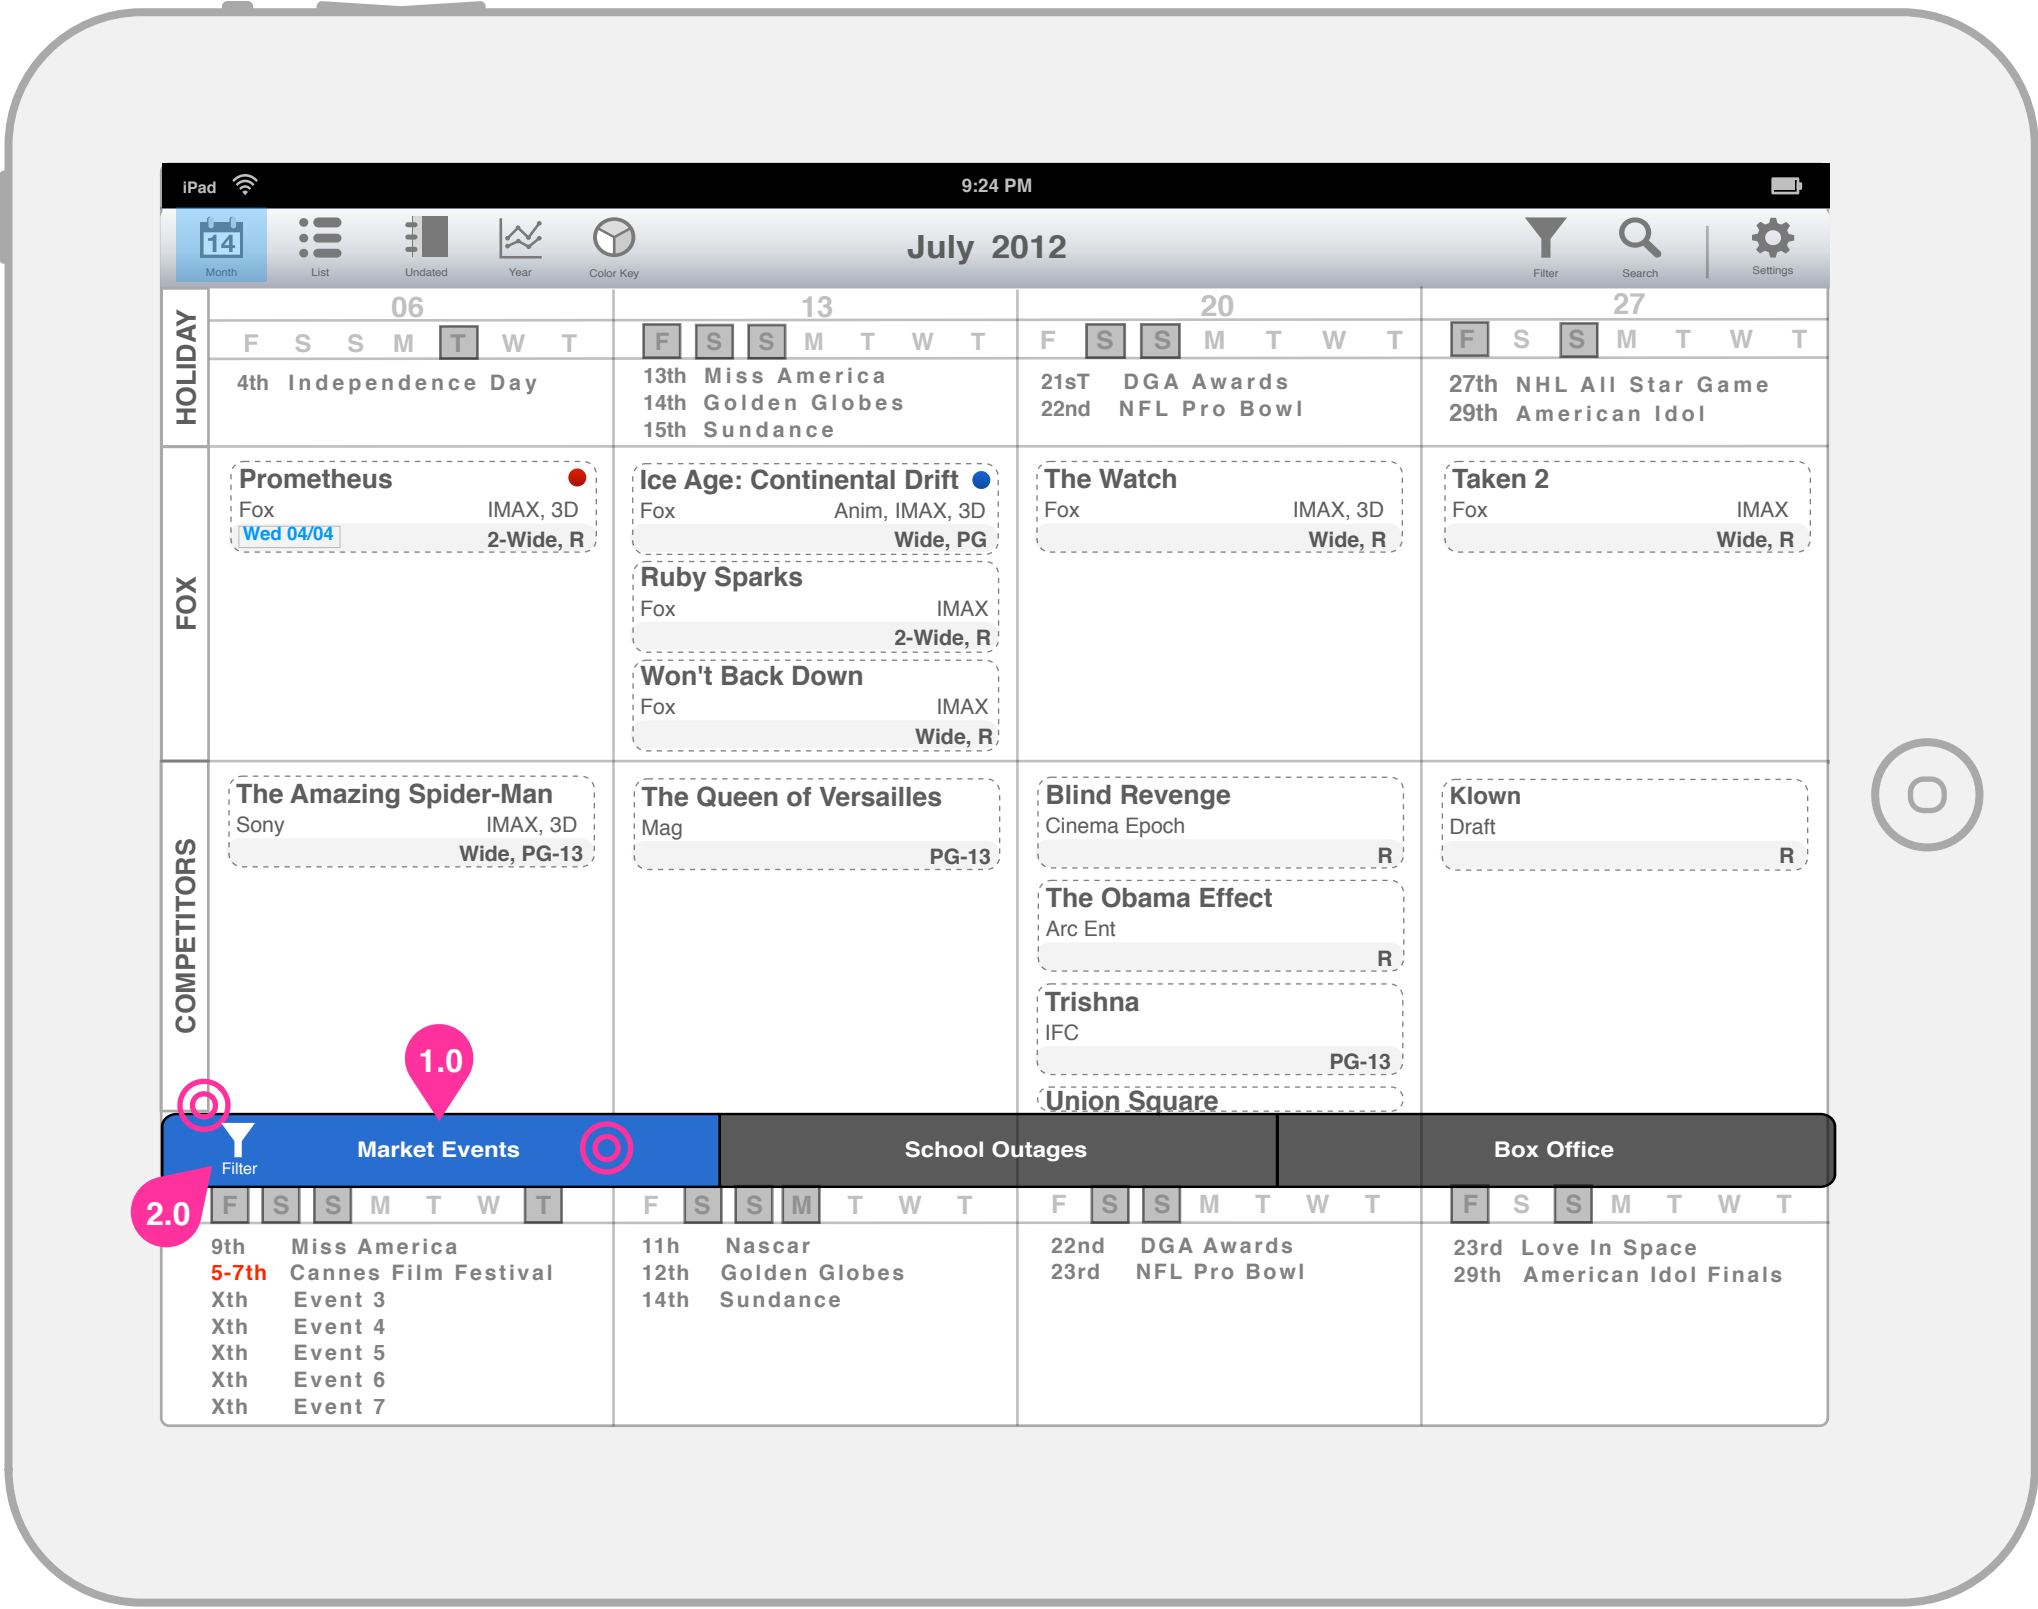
iPad 9:24 PM

14 Month List Undated Year Color Key July 2012 Filter Search Settings

| | 06 | 13 | 20 | 27 |
|---|---|---|---|---|
| | F S S M T W T | F S S M T W T | F S S M T W T | F S S M T W T |
| HOLIDAY | 4th Independence Day | 13th Miss America<br>14th Golden Globes<br>15th Sundance | 21sT DGA Awards<br>22nd NFL Pro Bowl | 27th NHL All Star Game<br>29th American Idol |
| FOX | Prometheus<br>Fox IMAX, 3D<br>Wed 04/04 2-Wide, R | Ice Age: Continental Drift<br>Fox Anim, IMAX, 3D<br>Wide, PG<br>Ruby Sparks<br>Fox IMAX<br>2-Wide, R<br>Won't Back Down<br>Fox IMAX<br>Wide, R | The Watch<br>Fox IMAX, 3D<br>Wide, R | Taken 2<br>Fox IMAX<br>Wide, R |
| COMPETITORS | The Amazing Spider-Man<br>Sony IMAX, 3D<br>Wide, PG-13 | The Queen of Versailles<br>Mag<br>PG-13 | Blind Revenge<br>Cinema Epoch<br>R<br>The Obama Effect<br>Arc Ent<br>R<br>Trishna<br>IFC<br>PG-13<br>Union Square | Klown<br>Draft<br>R |

1.0

Filter Market Events School Outages Box Office

2.0

| F S S M T W T | F S S M T W T | F S S M T W T | F S S M T W T |
|---|---|---|---|
| 9th Miss America<br>5-7th Cannes Film Festival<br>Xth Event 3<br>Xth Event 4<br>Xth Event 5<br>Xth Event 6<br>Xth Event 7 | 11th Nascar<br>12th Golden Globes<br>14th Sundance | 22nd DGA Awards<br>23rd NFL Pro Bowl | 23rd Love In Space<br>29th American Idol Finals |